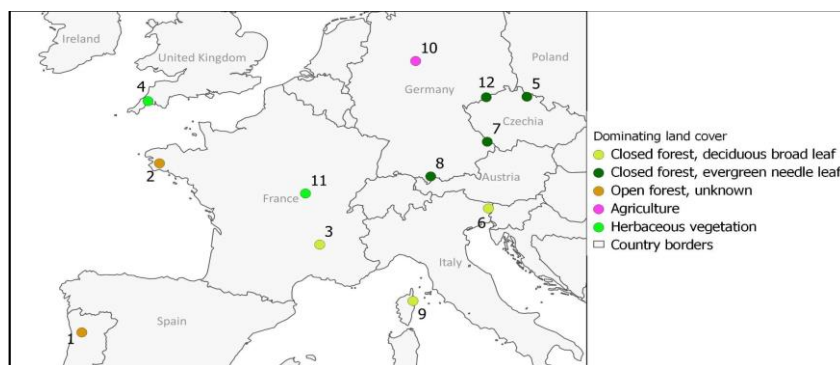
Ireland
United Kingdom
10
Poland
4
12
5
Germany
7
Czechia
2
8
11
France
Austria
6
3
Italy
9
Spain
1

Dominating land cover
Closed forest, deciduous broad leaf
Closed forest, evergreen needle leaf
Open forest, unknown
Agriculture
Herbaceous vegetation
Country borders